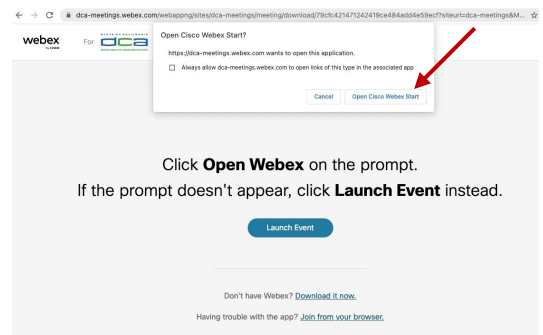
dca-meetings.webex.com/webappng/sites/dca-meetings/meeting/download/79cfc421471242419ce484add4e59ecf?siteurl=dca-meetings&M...

webex by cisco For dca

Open Cisco Webex Start?

https://dca-meetings.webex.com wants to open this application.

Always allow dca-meetings.webex.com to open links of this type in the associated app

Cancel Open Cisco Webex Start

Click **Open Webex** on the prompt.

If the prompt doesn't appear, click **Launch Event** instead.

Launch Event

Don't have Webex? Download it now.

Having trouble with the app? Join from your browser.